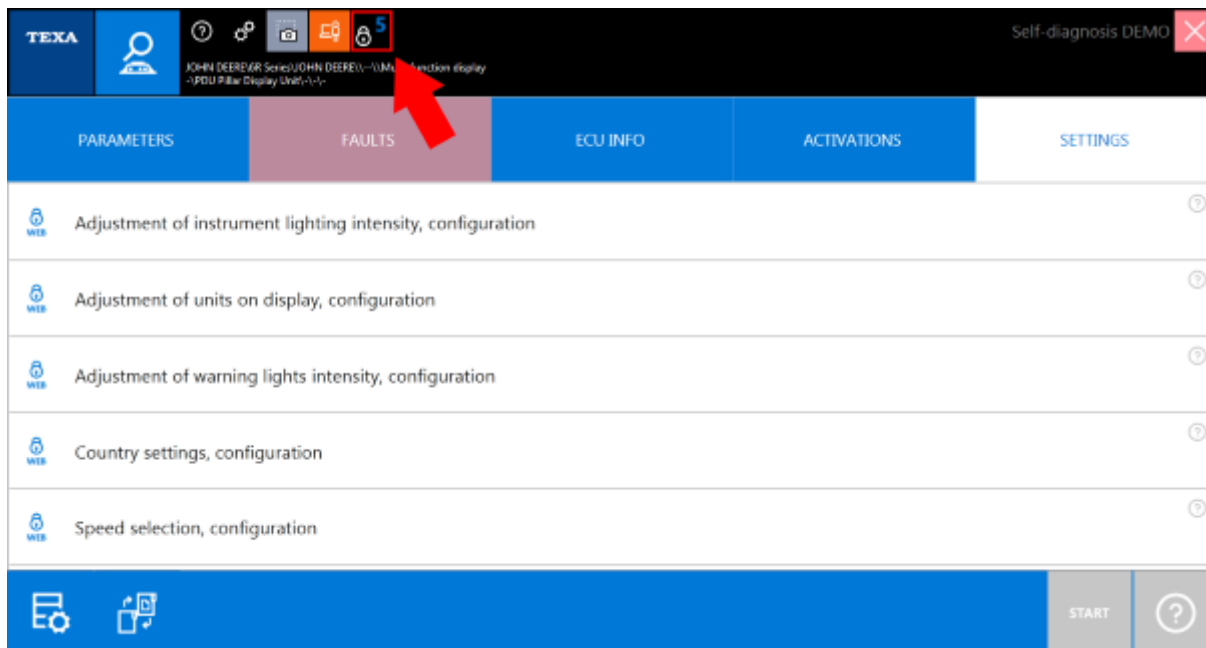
TEXA

5

JOHN DEERE\6R Series\JOHN DEERE\-\\Mu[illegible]nction display -\PDU Pillar Display Unit\-\-\-

Self-diagnosis DEMO

PARAMETERS

FAULTS

ECU INFO

ACTIVATIONS

SETTINGS

WEB Adjustment of instrument lighting intensity, configuration

WEB Adjustment of units on display, configuration

WEB Adjustment of warning lights intensity, configuration

WEB Country settings, configuration

WEB Speed selection, configuration

START